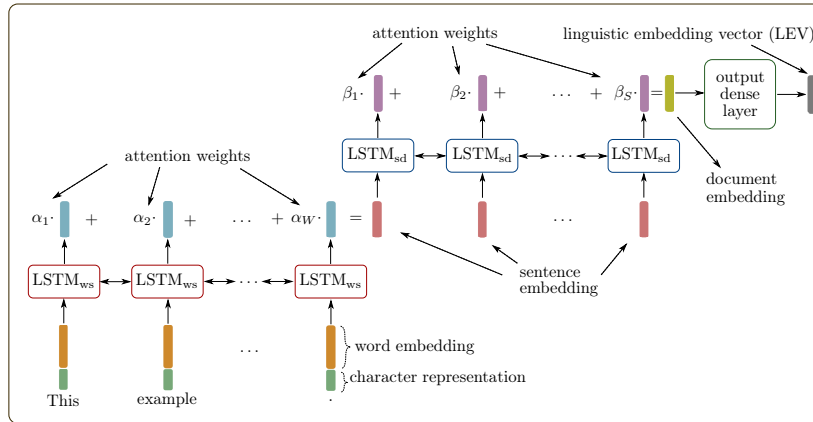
attention weights

linguistic embedding vector (LEV)

$\beta_1 \cdot$ + $\beta_2 \cdot$ + $\cdots$ + $\beta_S \cdot$ =

output dense layer

LSTM$_{\text{sd}}$ LSTM$_{\text{sd}}$ $\cdots$ LSTM$_{\text{sd}}$

document embedding

attention weights

$\alpha_1 \cdot$ + $\alpha_2 \cdot$ + $\cdots$ + $\alpha_W \cdot$ =

$\cdots$

sentence embedding

LSTM$_{\text{ws}}$ LSTM$_{\text{ws}}$ $\cdots$ LSTM$_{\text{ws}}$

$\cdots$

word embedding

character representation

This example .